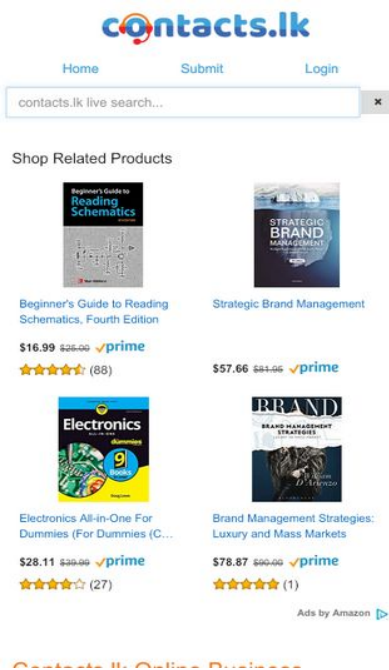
contacts.lk

Home Submit Login

contacts.lk live search...

×

Shop Related Products

Beginner's Guide to Reading Schematics

Beginner's Guide to Reading Schematics, Fourth Edition

$16.99 $25.00 ✓prime

(88)

STRATEGIC BRAND MANAGEMENT

Strategic Brand Management

$57.66 $81.95 ✓prime

Electronics ALL-IN-ONE dummies 9 Books in one

Electronics All-in-One For Dummies (For Dummies (C...

$28.11 $39.99 ✓prime

(27)

BRAND BRAND MANAGEMENT STRATEGIES

Brand Management Strategies: Luxury and Mass Markets

$78.87 $90.00 ✓prime

(1)

Ads by Amazon

Contacts.lk Online Business